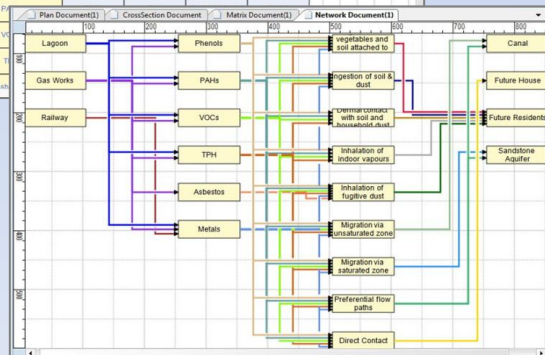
Plan Document(1) CrossSection Document Matrix Document(1) Network Document(1)

100 200 300 400 500 600 700 800

Lagoon
Gas Works
Railway

Phenols
PAHs
VOCs
TPH
Asbestos
Metals

vegetables and soil attached to
Ingestion of soil & dust
Dermal contact with soil and household dust
Inhalation of indoor vapours
Inhalation of fugitive dust
Migration via unsaturated zone
Migration via saturated zone
Preferential flow paths
Direct Contact

Canal
Future House
Future Residents
Sandstone Aquifer

100
200
300
400
500